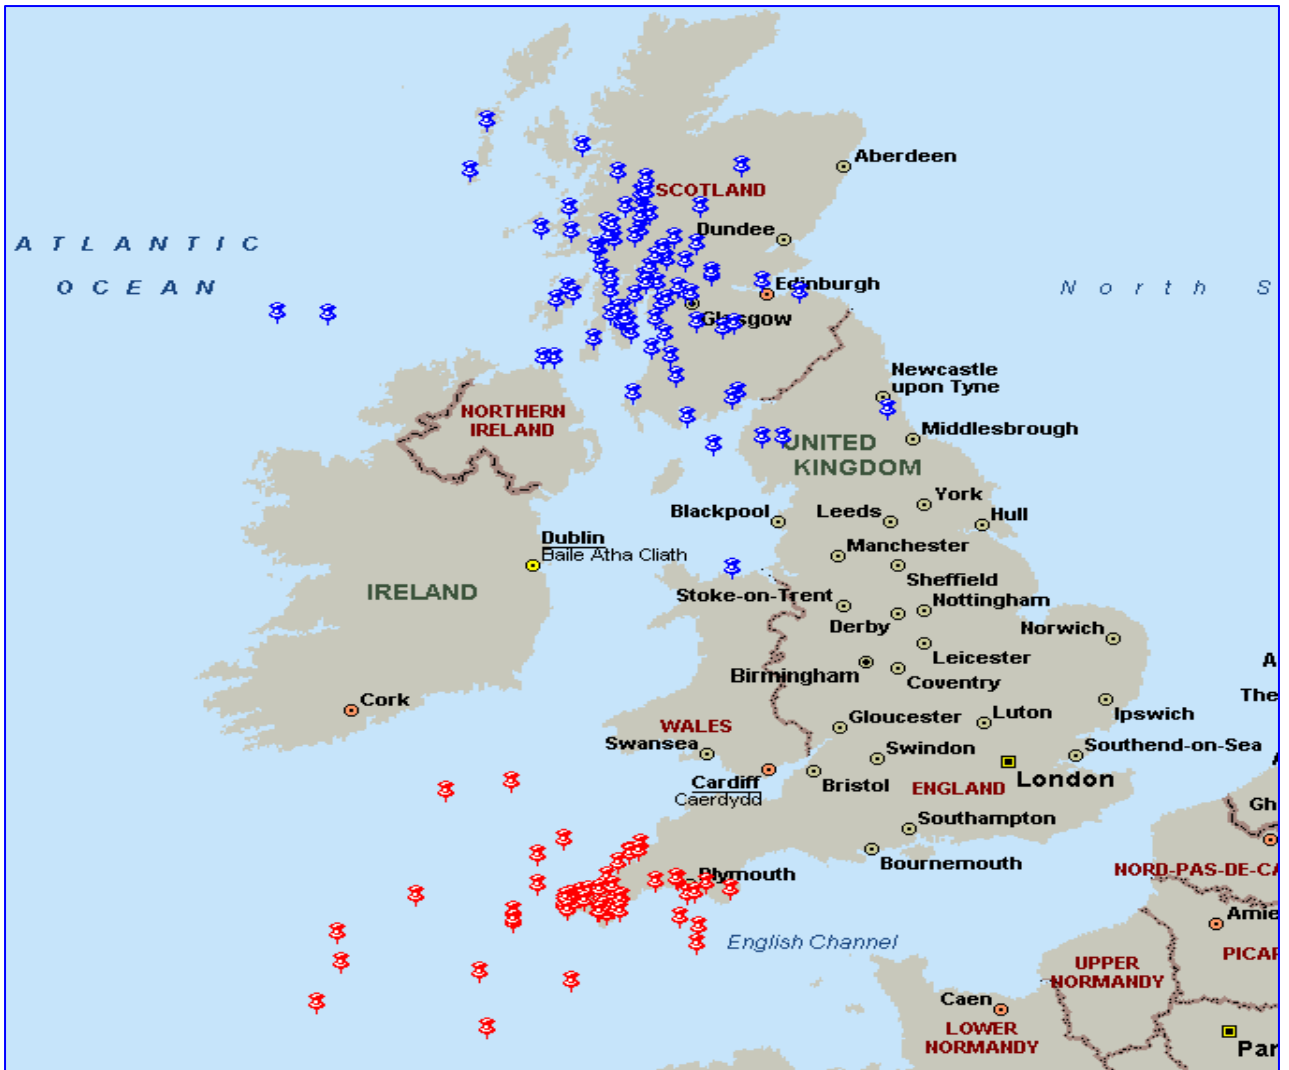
ATLANTIC OCEAN

Aberdeen

SCOTLAND

Dundee

Edinburgh

North S

Glasgow

Newcastle upon Tyne

NORTHERN IRELAND

Middlesbrough

UNITED KINGDOM

York

Blackpool

Leeds

Hull

Dublin
Baile Átha Cliath

Manchester

Sheffield

IRELAND

Stoke-on-Trent

Nottingham

Derby

Norwich

Leicester

A

Birmingham

Coventry

Cork

The

Gloucester

Luton

Ipswich

WALES

Swansea

Swindon

Southend-on-Sea

Cardiff
Caerdydd

Bristol

ENGLAND

London

Gh

Southampton

Bournemouth

Plymouth

NORD-PAS-DE-CA

Amie

English Channel

PICAR

UPPER NORMANDY

Caen

LOWER NORMANDY

Par